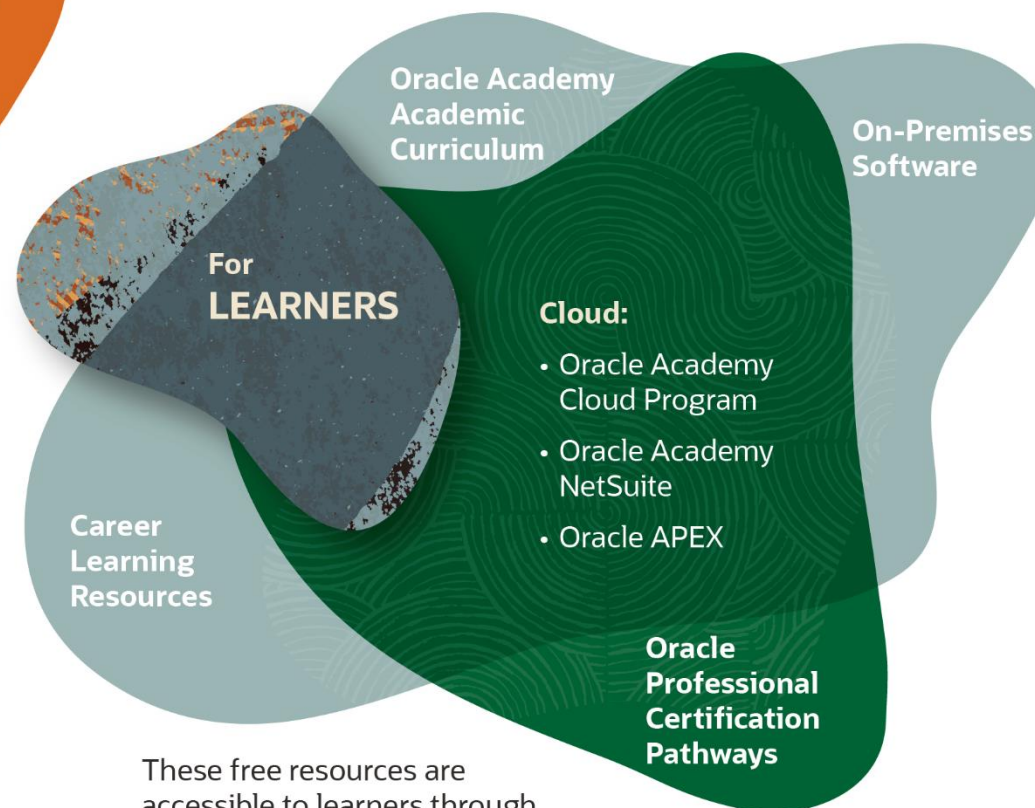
Oracle Academy Academic Curriculum

On-Premises Software

For LEARNERS

Cloud:
• Oracle Academy Cloud Program
• Oracle Academy NetSuite
• Oracle APEX

Career Learning Resources

Oracle Professional Certification Pathways

These free resources are accessible to learners through